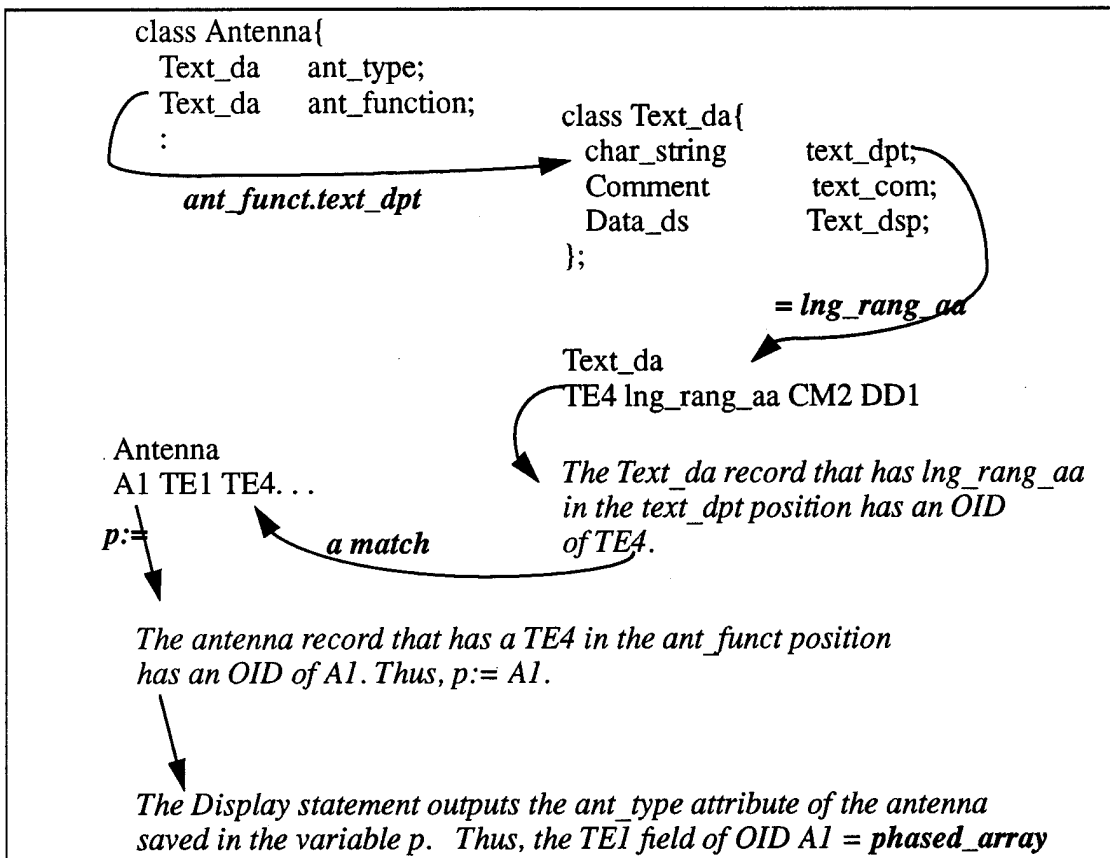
class Antenna{
Text_da ant_type;
Text_da ant_function;
:

ant_funct.text_dpt

class Text_da{
char_string text_dpt;
Comment text_com;
Data_ds Text_dsp;
};

= lng_rang_aa

Text_da
TE4 lng_rang_aa CM2 DD1

The Text_da record that has lng_rang_aa in the text_dpt position has an OID of TE4.

Antenna
A1 TE1 TE4. . .

p:=

a match

The antenna record that has a TE4 in the ant_funct position has an OID of A1. Thus, p:= A1.

The Display statement outputs the ant_type attribute of the antenna saved in the variable p. Thus, the TE1 field of OID A1 = phased_array